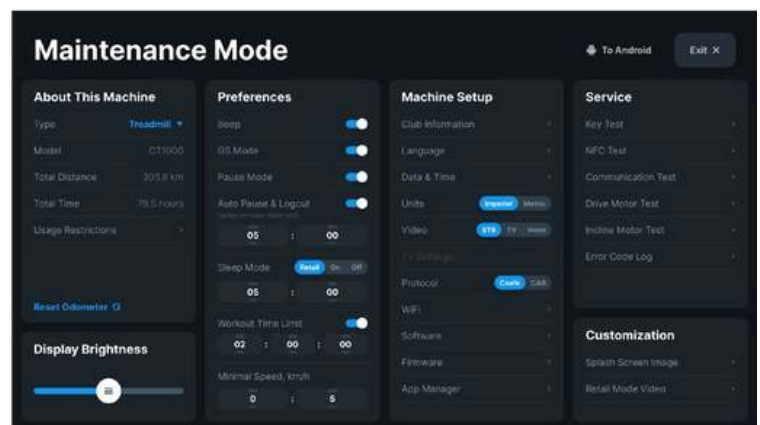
Maintenance Mode

To Android

Exit ×

About This Machine

Type Treadmill ▾

Model CT1000

Total Distance 305.8 km

Total Time 75.5 hours

Usage Restrictions ›

Reset Odometer

Display Brightness

Preferences

Beep

GS Mode

Pause Mode

Auto Pause & Logout

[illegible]

05 : 00

Sleep Mode Retail On Off

05 : 00

Workout Time Limit

02 : 00 : 00

Minimal Speed, km/h

0 : 5

Machine Setup

Club Information ›

Language ›

Data & Time ›

Units Imperial Metric

Video STB TV Vision

TV Settings

Protocol Csafe CAB

WiFi ›

Software ›

Firmware ›

App Manager ›

Service

Key Test ›

NFC Test ›

Communication Test ›

Drive Motor Test ›

Incline Motor Test ›

Error Code Log ›

Customization

Splash Screen Image ›

Retail Mode Video ›